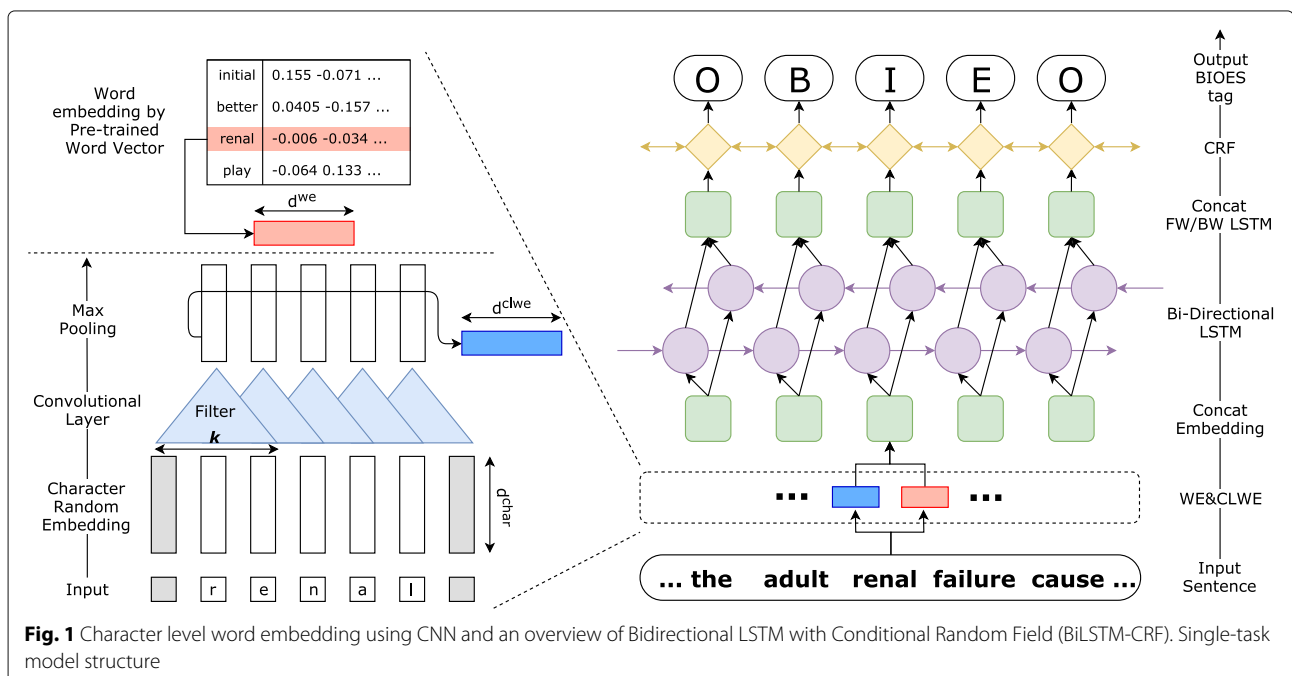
Word embedding by Pre-trained Word Vector

| initial | 0.155 -0.071 ... |
|---|---|
| better | 0.0405 -0.157 ... |
| renal | -0.006 -0.034 ... |
| play | -0.064 0.133 ... |

$d^{we}$

Max Pooling

$d^{clwe}$

Convolutional Layer

Filter

$k$

Character Random Embedding

$d^{char}$

Input

r e n a l

O B I E O

Output BIOES tag

CRF

Concat FW/BW LSTM

Bi-Directional LSTM

Concat Embedding

... ...

WE&CLWE

... the adult renal failure cause ...

Input Sentence

**Fig. 1** Character level word embedding using CNN and an overview of Bidirectional LSTM with Conditional Random Field (BiLSTM-CRF). Single-task model structure